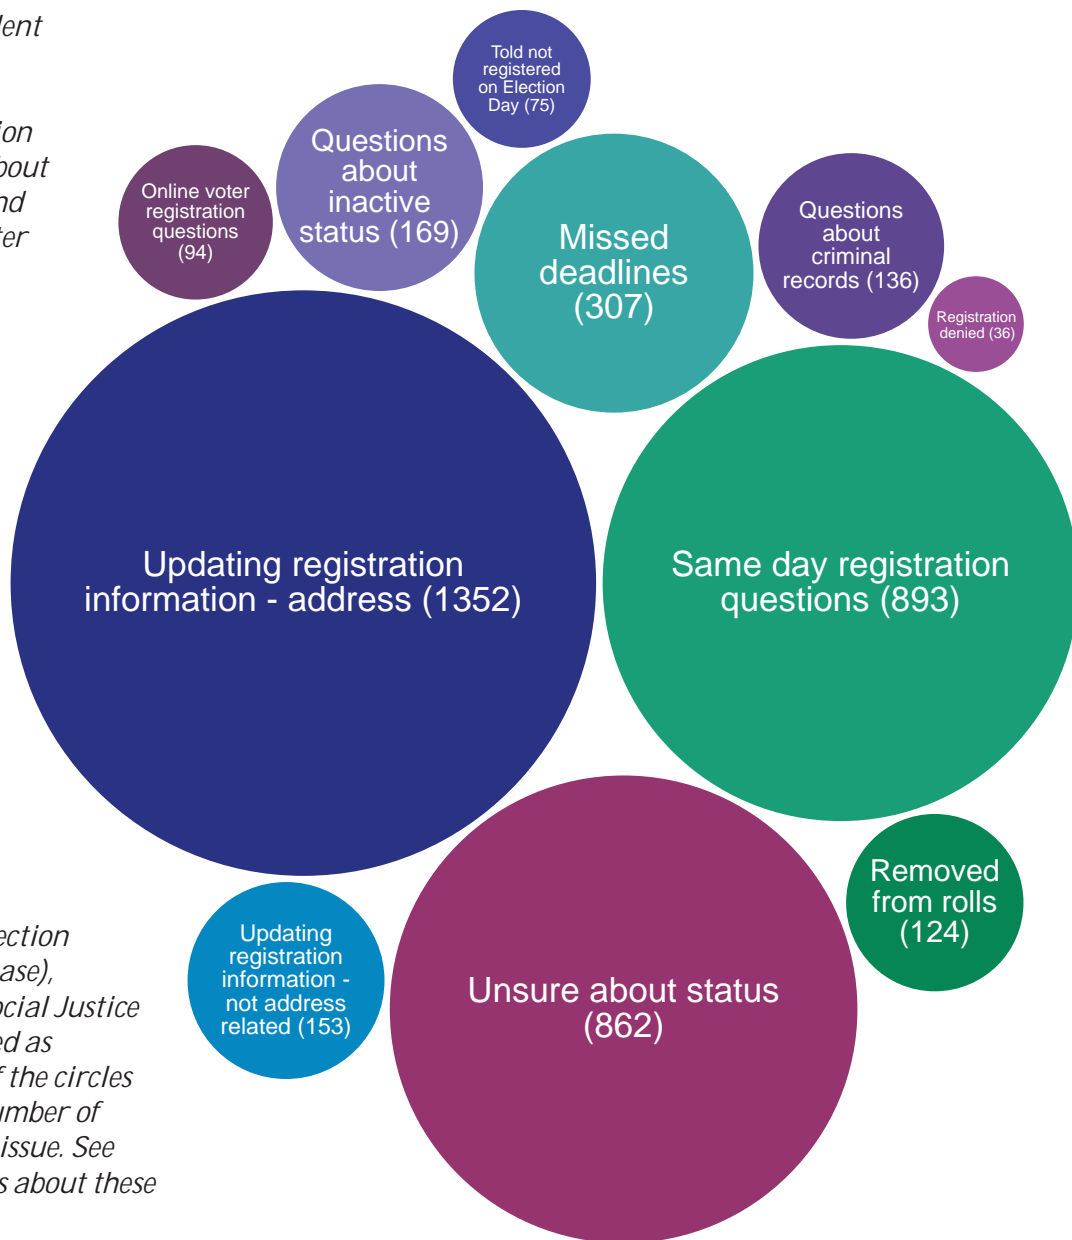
dent

ion
bout
nd
ter

Told not registered on Election Day (75)

Questions about inactive status (169)

Online voter registration questions (94)

Missed deadlines (307)

Questions about criminal records (136)

Registration denied (36)

Updating registration information - address (1352)

Same day registration questions (893)

Removed from rolls (124)

Updating registration information - not address related (153)

Unsure about status (862)

ection
ase),
ocial Justice
ed as
f the circles
umber of
issue. See
s about these